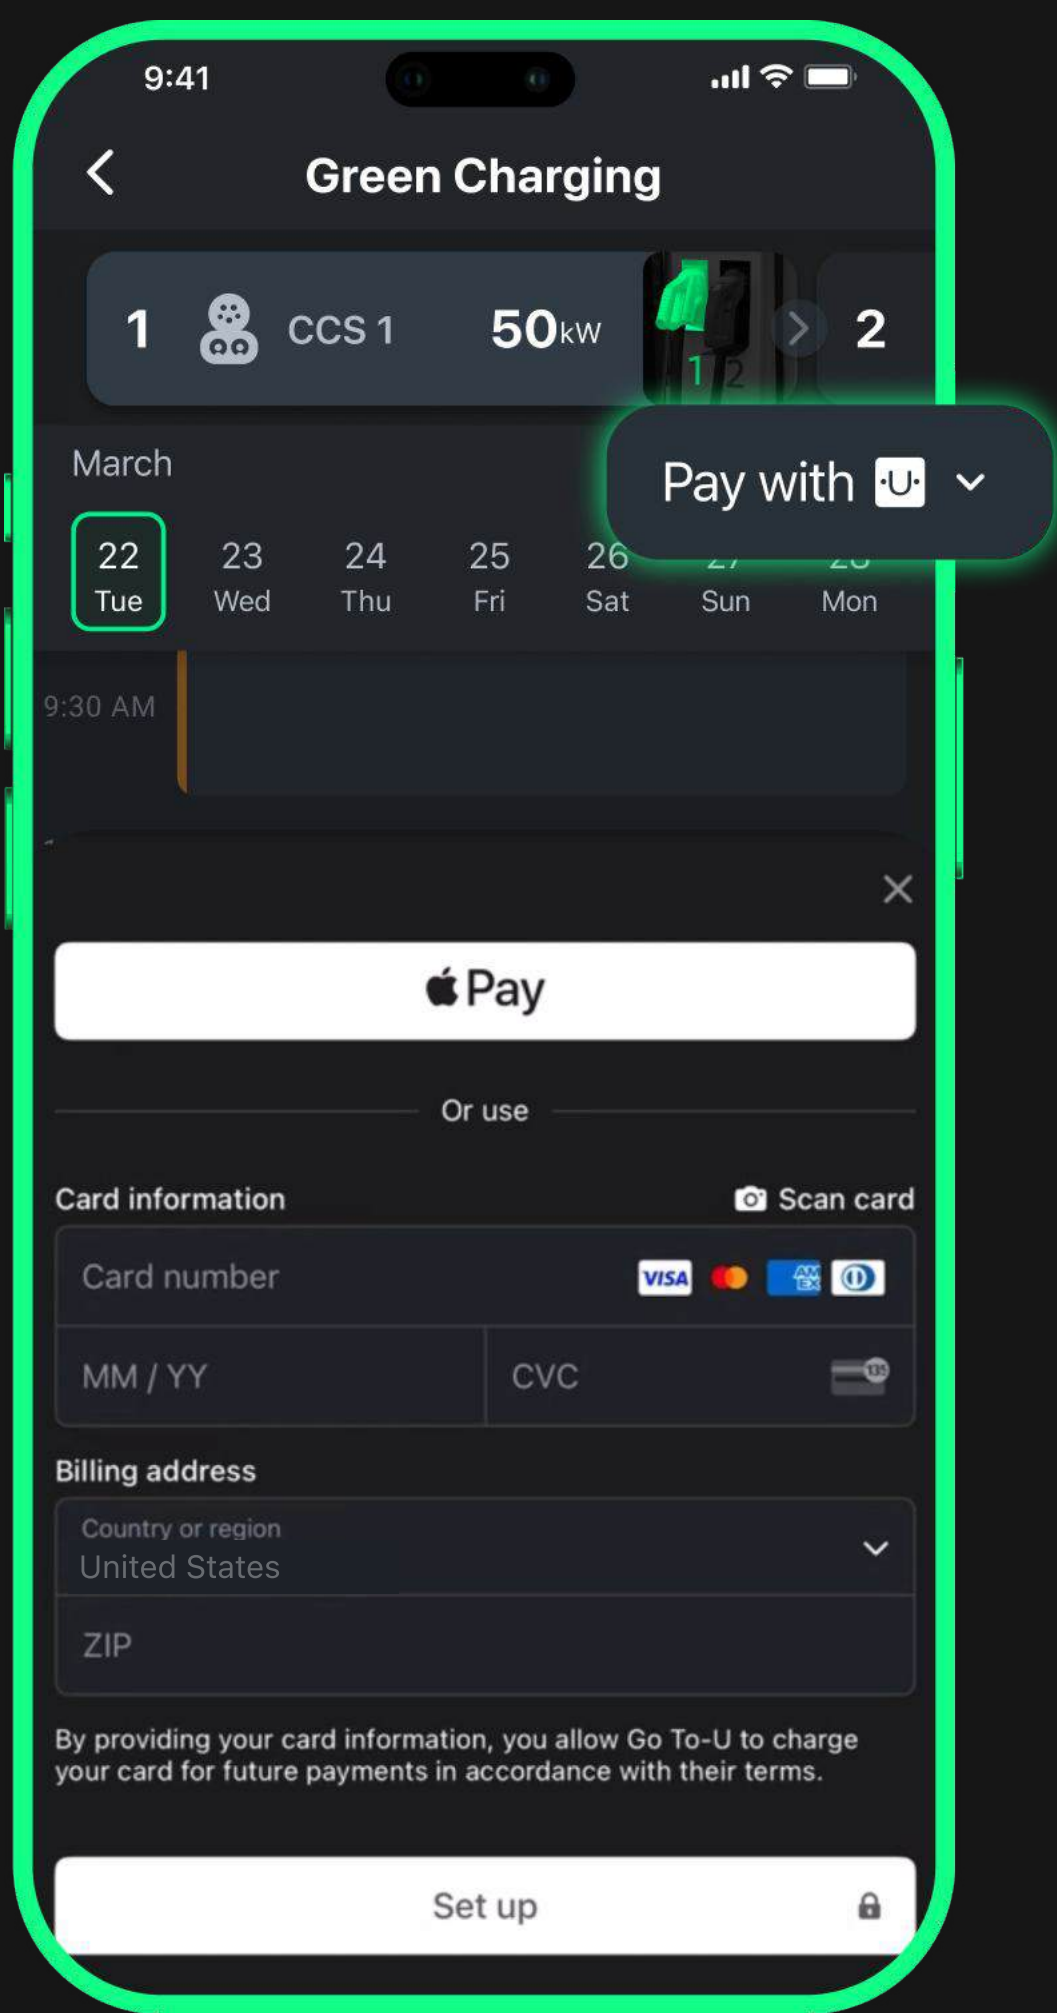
9:41

Green Charging

1 CCS 1 50kW 1 2 2

Pay with ·U·

March

22 Tue 23 Wed 24 Thu 25 Fri 26 Sat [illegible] Sun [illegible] Mon

9:30 AM

Pay

Or use

Card information

Scan card

Card number

VISA

MM / YY

CVC

Billing address

Country or region
United States

ZIP

By providing your card information, you allow Go To-U to charge your card for future payments in accordance with their terms.

Set up